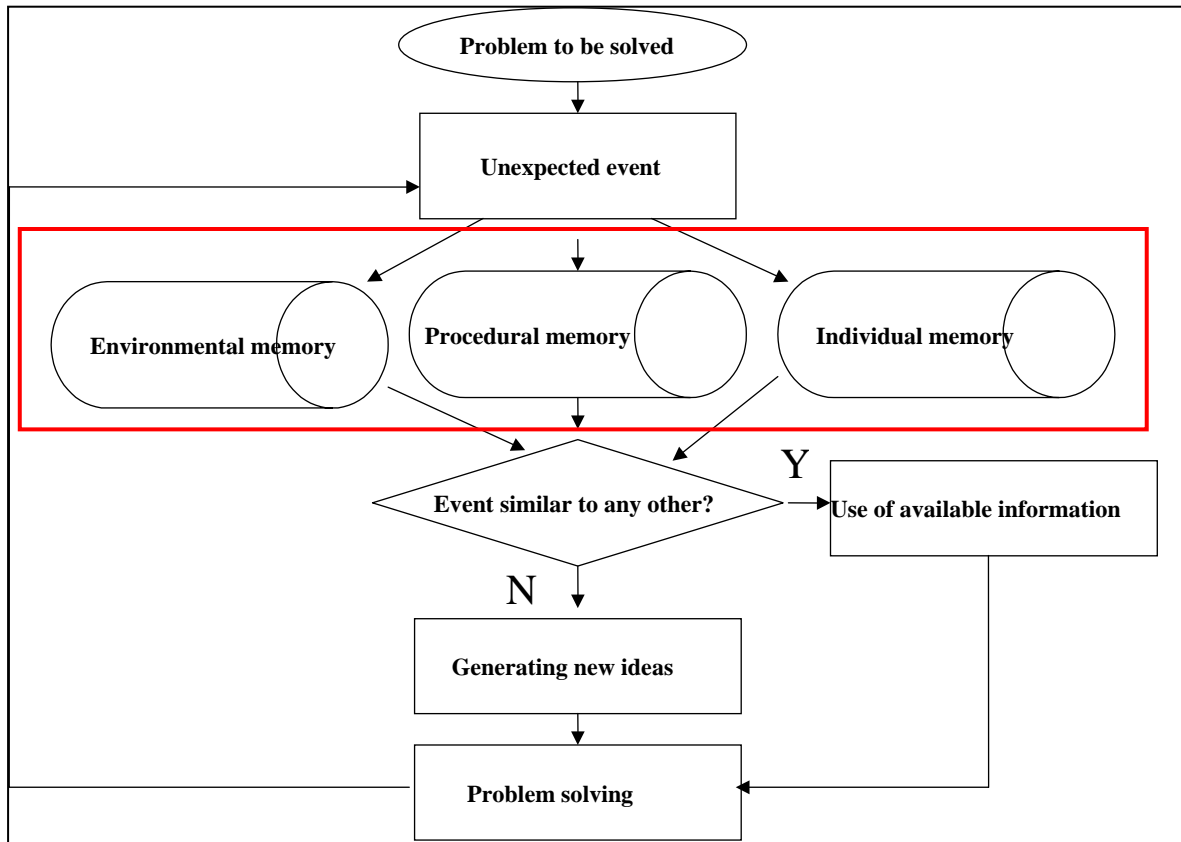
Problem to be solved

Unexpected event

Environmental memory

Procedural memory

Individual memory

Event similar to any other?

Y

Use of available information

N

Generating new ideas

Problem solving